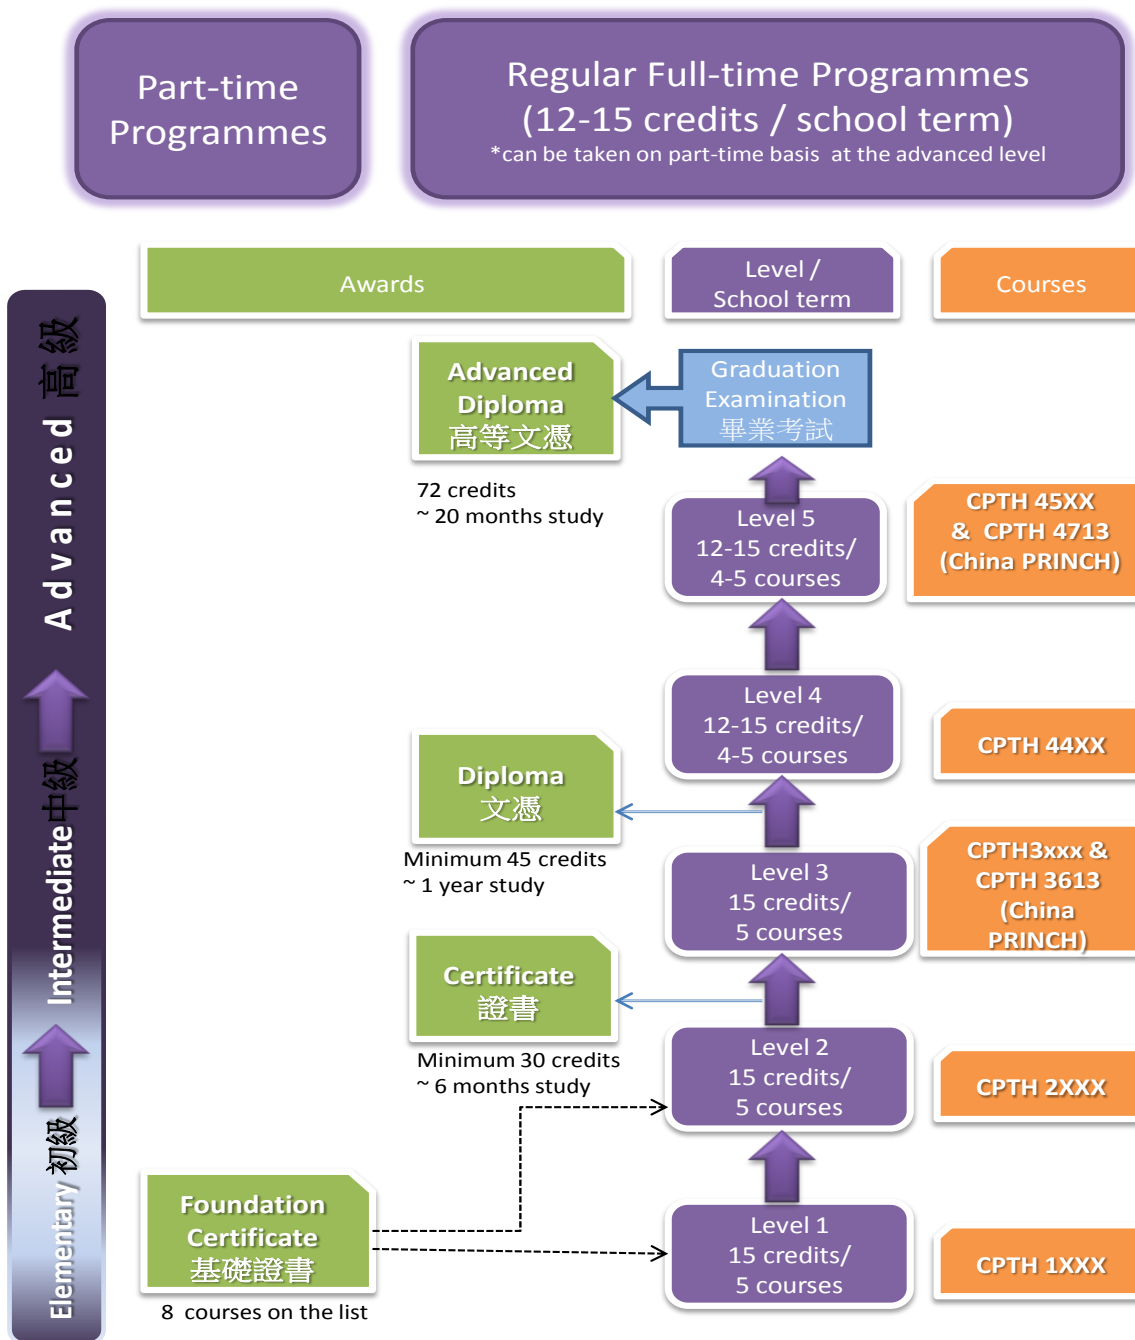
Part-time Programmes

Regular Full-time Programmes (12-15 credits / school term)
*can be taken on part-time basis at the advanced level

Advanced 高級

Intermediate 中級

Elementary 初級

Awards

Level / School term

Courses

Advanced Diploma 高等文憑

72 credits
~ 20 months study

Graduation Examination 畢業考試

Level 5
12-15 credits/
4-5 courses

CPTH 45XX & CPTH 4713 (China PRINCH)

Level 4
12-15 credits/
4-5 courses

CPTH 44XX

Diploma 文憑

Minimum 45 credits
~ 1 year study

Level 3
15 credits/
5 courses

CPTH3xxx & CPTH 3613 (China PRINCH)

Certificate 證書

Minimum 30 credits
~ 6 months study

Level 2
15 credits/
5 courses

CPTH 2XXX

Foundation Certificate 基礎證書

8 courses on the list

Level 1
15 credits/
5 courses

CPTH 1XXX